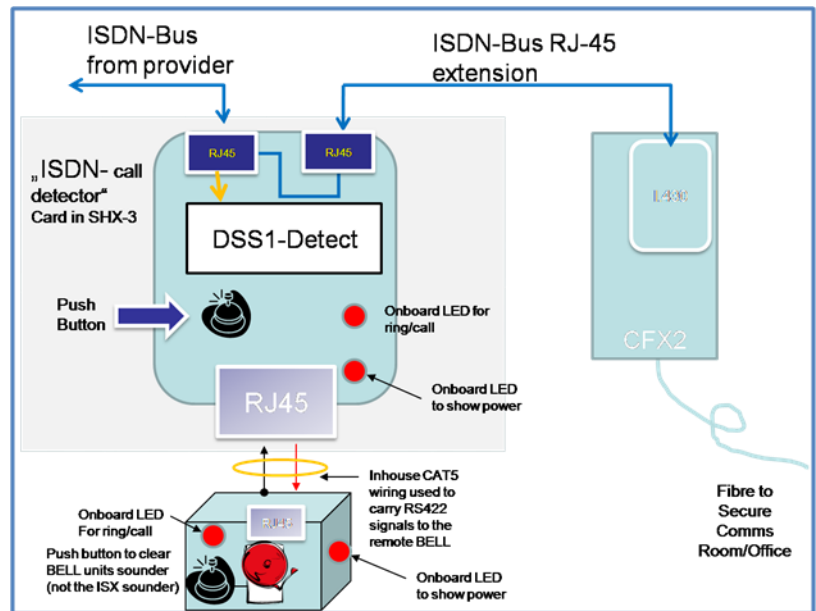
ISDN-Bus from provider

ISDN-Bus RJ-45 extension

RJ45

RJ45

„ISDN- call detector“ Card in SHX-3

DSS1-Detect

Push Button

Onboard LED for ring/call

Onboard LED to show power

RJ45

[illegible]

CFX2

Inhouse CAT5 wiring used to carry RS422 signals to the remote BELL

Onboard LED For ring/call

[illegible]

Push button to clear BELL units sounder (not the ISX sounder)

Onboard LED to show power

Fibre to Secure Comms Room/Office